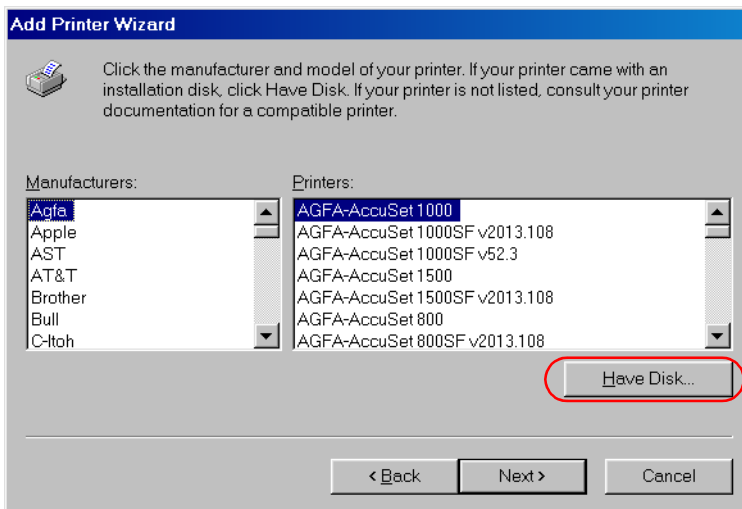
Add Printer Wizard

Click the manufacturer and model of your printer. If your printer came with an installation disk, click Have Disk. If your printer is not listed, consult your printer documentation for a compatible printer.

Manufacturers:
Agfa
Apple
AST
AT&T
Brother
Bull
C-Itoh

Printers:
AGFA-AccuSet 1000
AGFA-AccuSet 1000SF v2013.108
AGFA-AccuSet 1000SF v52.3
AGFA-AccuSet 1500
AGFA-AccuSet 1500SF v2013.108
AGFA-AccuSet 800
AGFA-AccuSet 800SF v2013.108

Have Disk...

< Back
Next >
Cancel